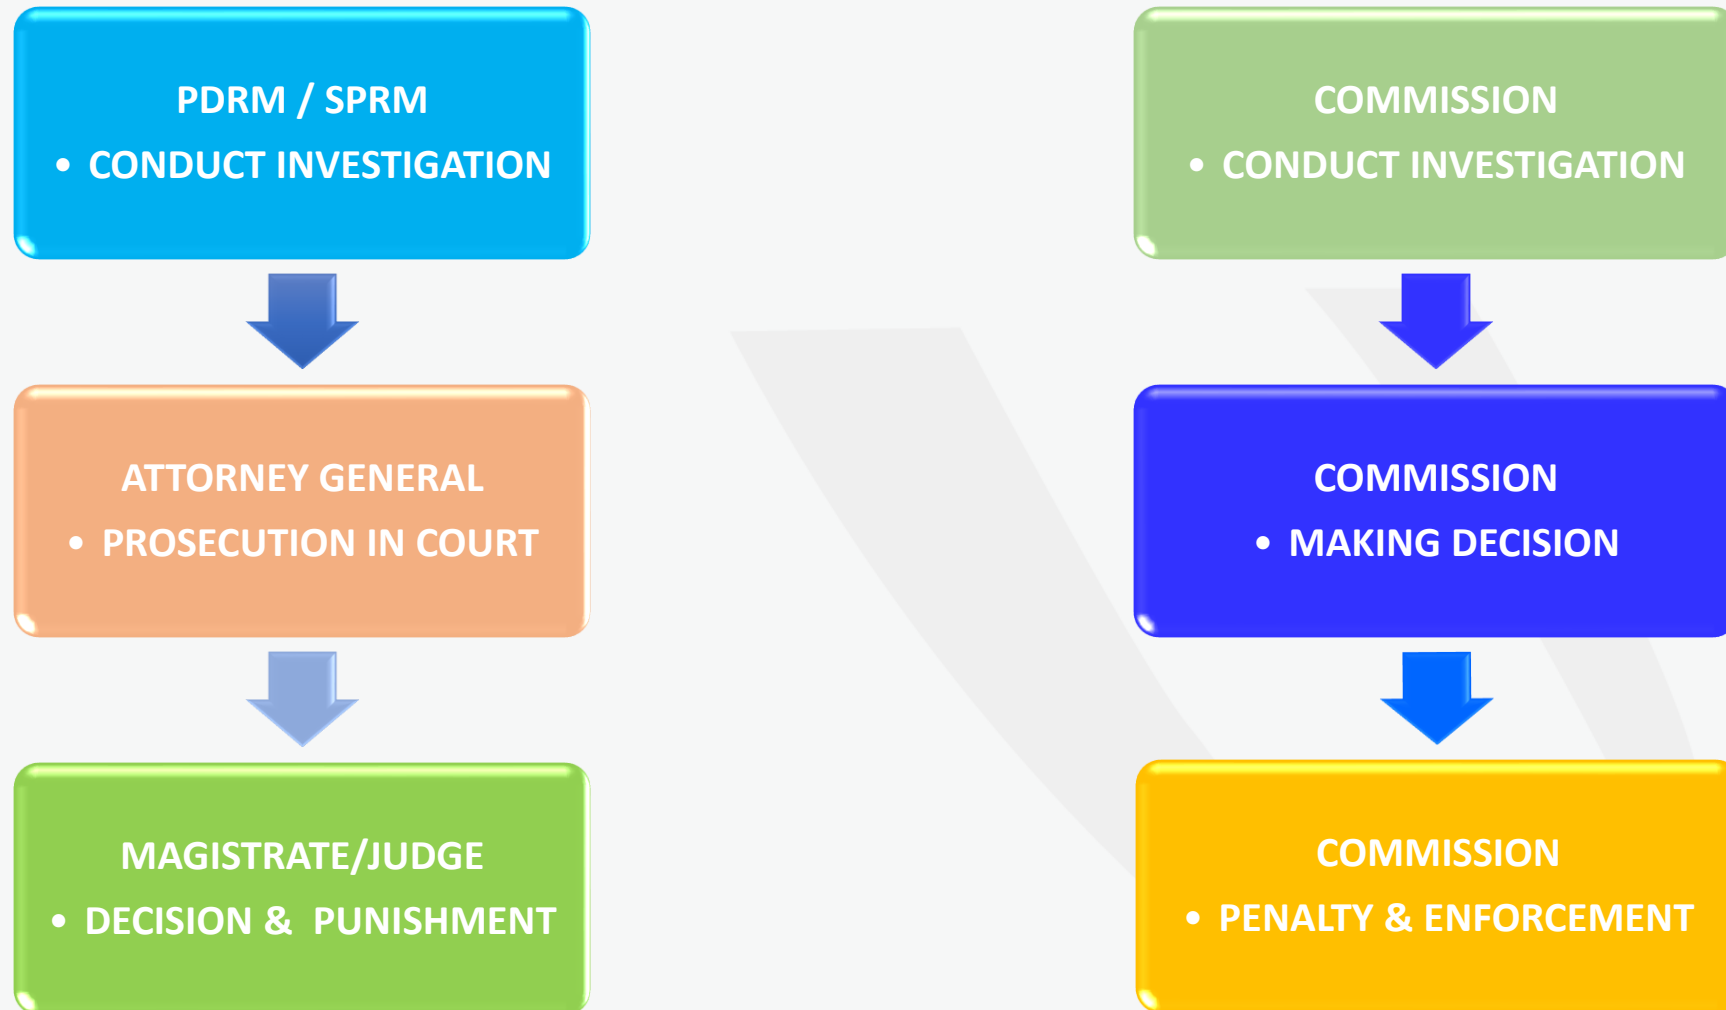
PDRM / SPRM

• CONDUCT INVESTIGATION

ATTORNEY GENERAL

• PROSECUTION IN COURT

MAGISTRATE/JUDGE

• DECISION & PUNISHMENT

COMMISSION

• CONDUCT INVESTIGATION

COMMISSION

• MAKING DECISION

COMMISSION

• PENALTY & ENFORCEMENT